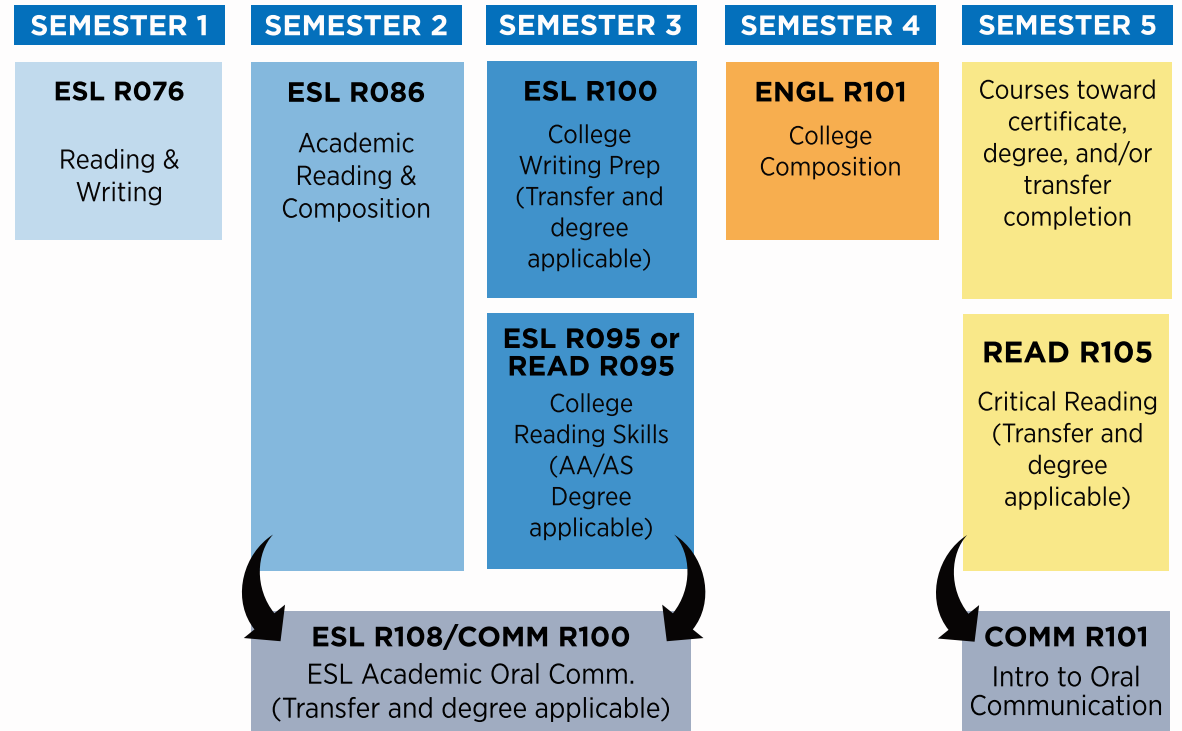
SEMESTER 1

ESL R076

Reading & Writing

SEMESTER 2

ESL R086

Academic Reading & Composition

SEMESTER 3

ESL R100

College Writing Prep (Transfer and degree applicable)

ESL R095 or READ R095

College Reading Skills (AA/AS Degree applicable)

SEMESTER 4

ENGL R101

College Composition

SEMESTER 5

Courses toward certificate, degree, and/or transfer completion

READ R105

Critical Reading (Transfer and degree applicable)

ESL R108/COMM R100

ESL Academic Oral Comm. (Transfer and degree applicable)

COMM R101

Intro to Oral Communication